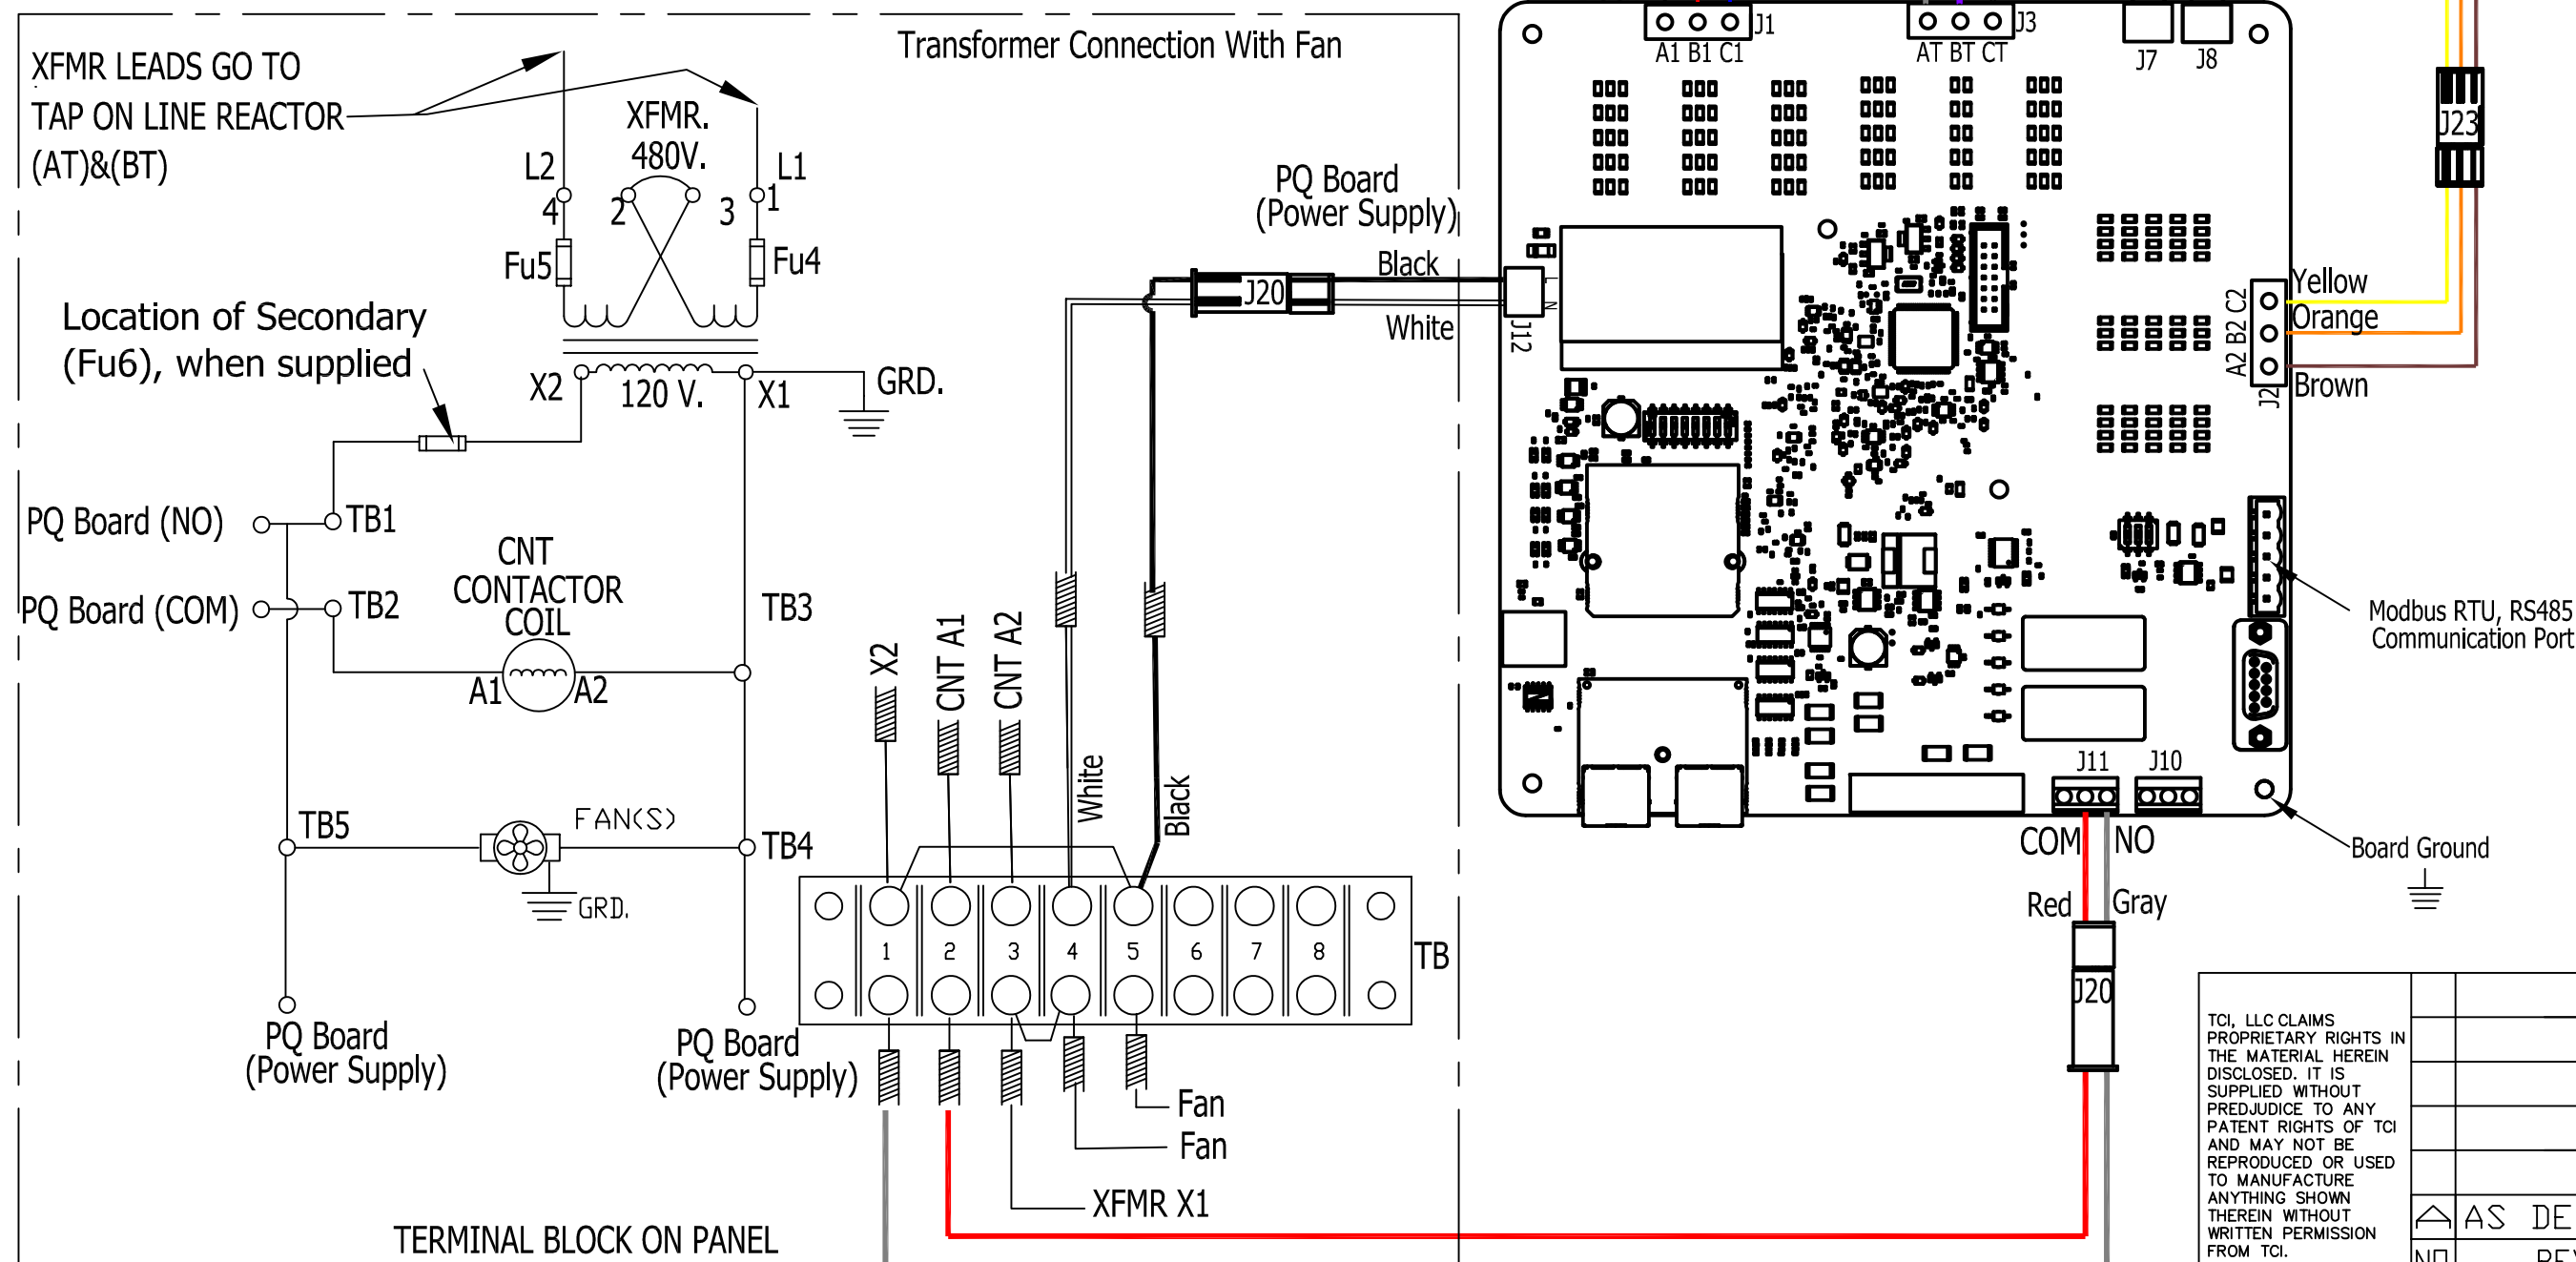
XFMR LEADS GO TO TAP ON LINE REACTOR (AT)&(BT)

Transformer Connection With Fan

XFMR. 480V.

L2

L1

4

2

3

1

Fu5

Fu4

Location of Secondary (Fu6), when supplied

X2

120 V.

X1

GRD.

PQ Board (Power Supply)

Black

J20

White

J12

PQ Board (NO)

TB1

PQ Board (COM)

TB2

CNT CONTACTOR COIL

TB3

A1

A2

X2

CNT A1

CNT A2

White

Black

TB5

FAN(S)

TB4

GRD.

1 2 3 4 5 6 7 8

TB

PQ Board (Power Supply)

PQ Board (Power Supply)

Fan

Fan

XFMR X1

TERMINAL BLOCK ON PANEL

J1

A1 B1 C1

J3

AT BT CT

J7

J8

J23

Yellow

Orange

Brown

A2 B2 C2

J2

Modbus RTU, RS485 Communication Port

J11

J10

COM

NO

Board Ground

Red

Gray

J20

TCI, LLC CLAIMS PROPRIETARY RIGHTS IN THE MATERIAL HEREIN DISCLOSED. IT IS SUPPLIED WITHOUT PREDJUDICE TO ANY PATENT RIGHTS OF TCI AND MAY NOT BE REPRODUCED OR USED TO MANUFACTURE ANYTHING SHOWN THEREIN WITHOUT WRITTEN PERMISSION FROM TCI.

AS DE

NO

RE